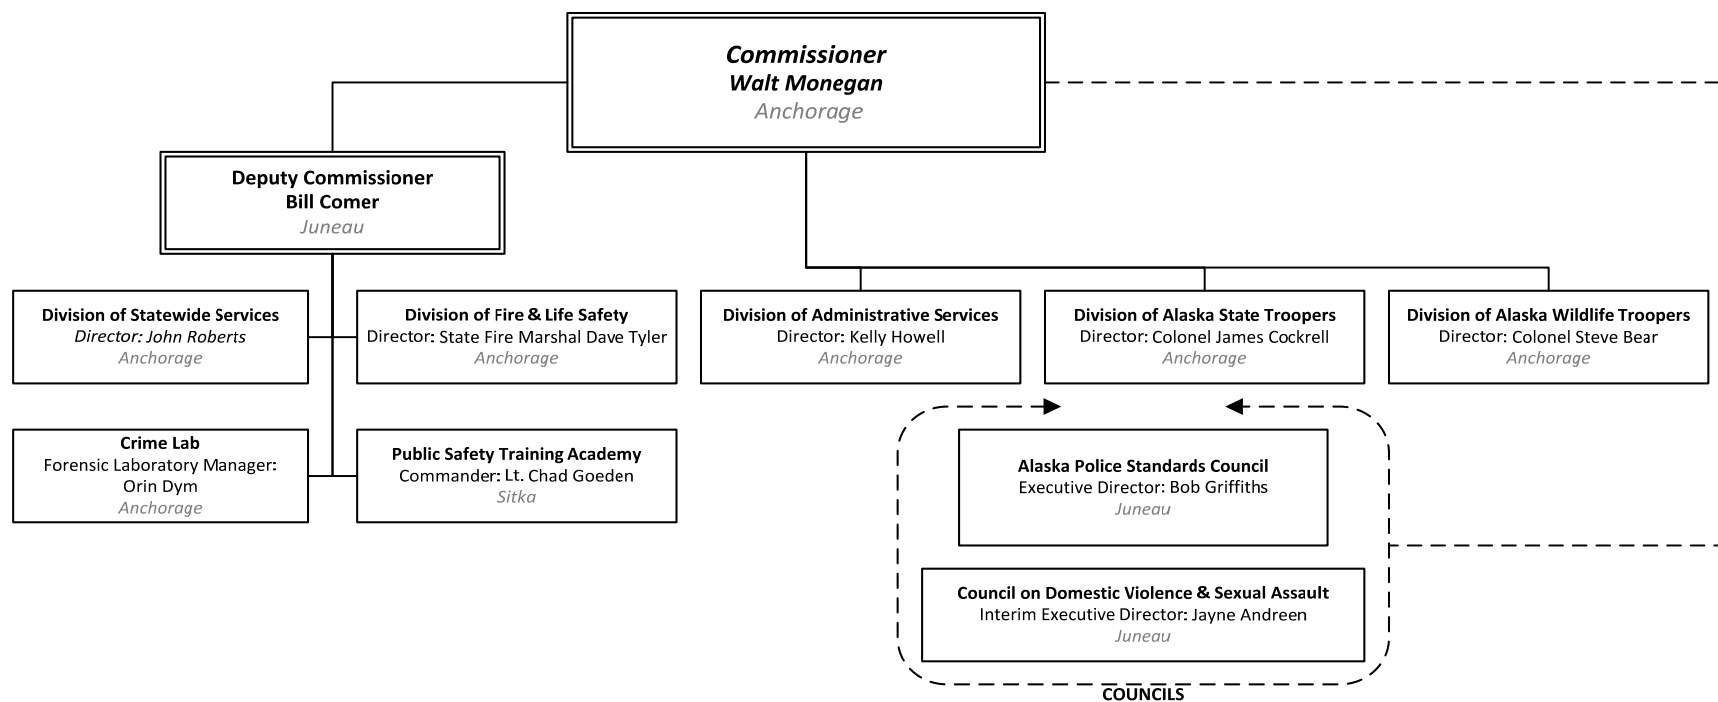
Commissioner
Walt Monegan
Anchorage

Deputy Commissioner
Bill Comer
Juneau

Division of Statewide Services
Director: John Roberts
Anchorage

Division of Fire & Life Safety
Director: State Fire Marshal Dave Tyler
Anchorage

Crime Lab
Forensic Laboratory Manager: Orin Dym
Anchorage

Public Safety Training Academy
Commander: Lt. Chad Goeden
Sitka

Division of Administrative Services
Director: Kelly Howell
Anchorage

Division of Alaska State Troopers
Director: Colonel James Cockrell
Anchorage

Division of Alaska Wildlife Troopers
Director: Colonel Steve Bear
Anchorage

Alaska Police Standards Council
Executive Director: Bob Griffiths
Juneau

Council on Domestic Violence & Sexual Assault
Interim Executive Director: Jayne Andreen
Juneau

COUNCILS